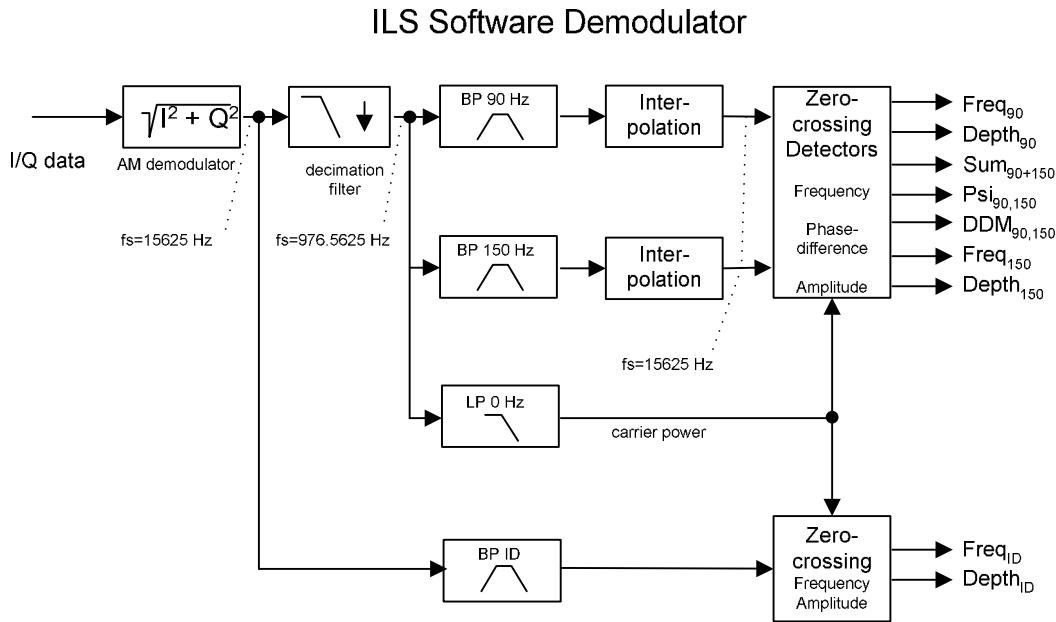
ILS Software Demodulator

I/Q data

$\sqrt{I^2 + Q^2}$

AM demodulator

fs=15625 Hz

decimation filter

fs=976.5625 Hz

BP 90 Hz

Interpolation

BP 150 Hz

Interpolation

fs=15625 Hz

LP 0 Hz

carrier power

BP ID

Zero-crossing Detectors

Frequency

Phase-difference

Amplitude

$Freq_{90}$

$Depth_{90}$

$Sum_{90+150}$

$Psi_{90,150}$

$DDM_{90,150}$

$Freq_{150}$

$Depth_{150}$

Zero-crossing

Frequency

Amplitude

$Freq_{ID}$

$Depth_{ID}$